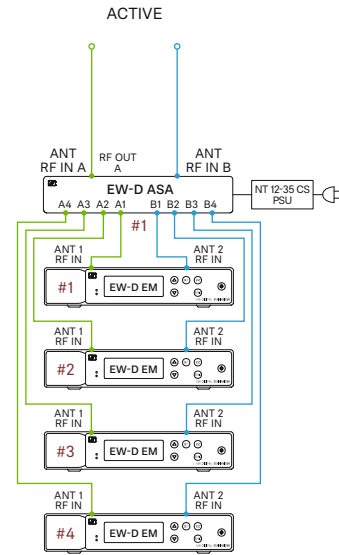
ACTIVE

ANT RF IN A
RF OUT A
ANT RF IN B

EW-D ASA
NT 12-35 CS PSU

A4 A3 A2 A1 B1 B2 B3 B4

#1

ANT 1 RF IN
ANT 2 RF IN
#1
EW-D EM

ANT 1 RF IN
ANT 2 RF IN
#2
EW-D EM

ANT 1 RF IN
ANT 2 RF IN
#3
EW-D EM

ANT 1 RF IN
ANT 2 RF IN
#4
EW-D EM